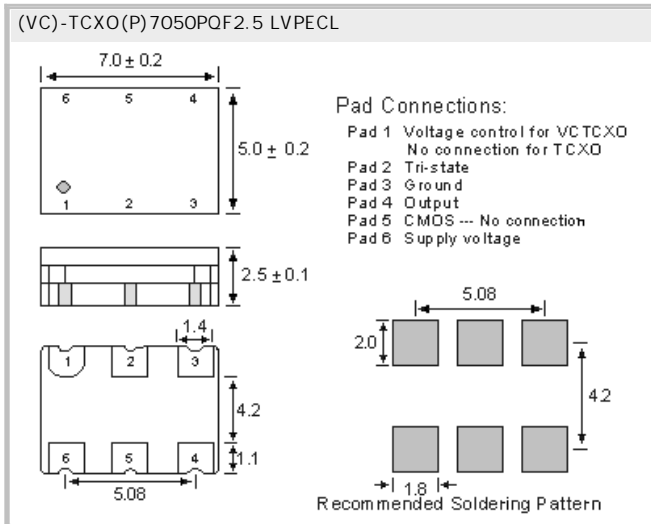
(VC)-TCXO(P)7050PQF2.5 LVPECL

7.0 ± 0.2

6 5 4

1 2 3

5.0 ± 0.2

2.5 ± 0.1

1.4

1 2 3

4.2

6 5 4

1.1

5.08

Pad Connections:

Pad 1 Voltage control for VCTCXO
No connection for TCXO
Pad 2 Tri-state
Pad 3 Ground
Pad 4 Output
Pad 5 CMOS --- No connection
Pad 6 Supply voltage

5.08

2.0

4.2

1.8

Recommended Soldering Pattern